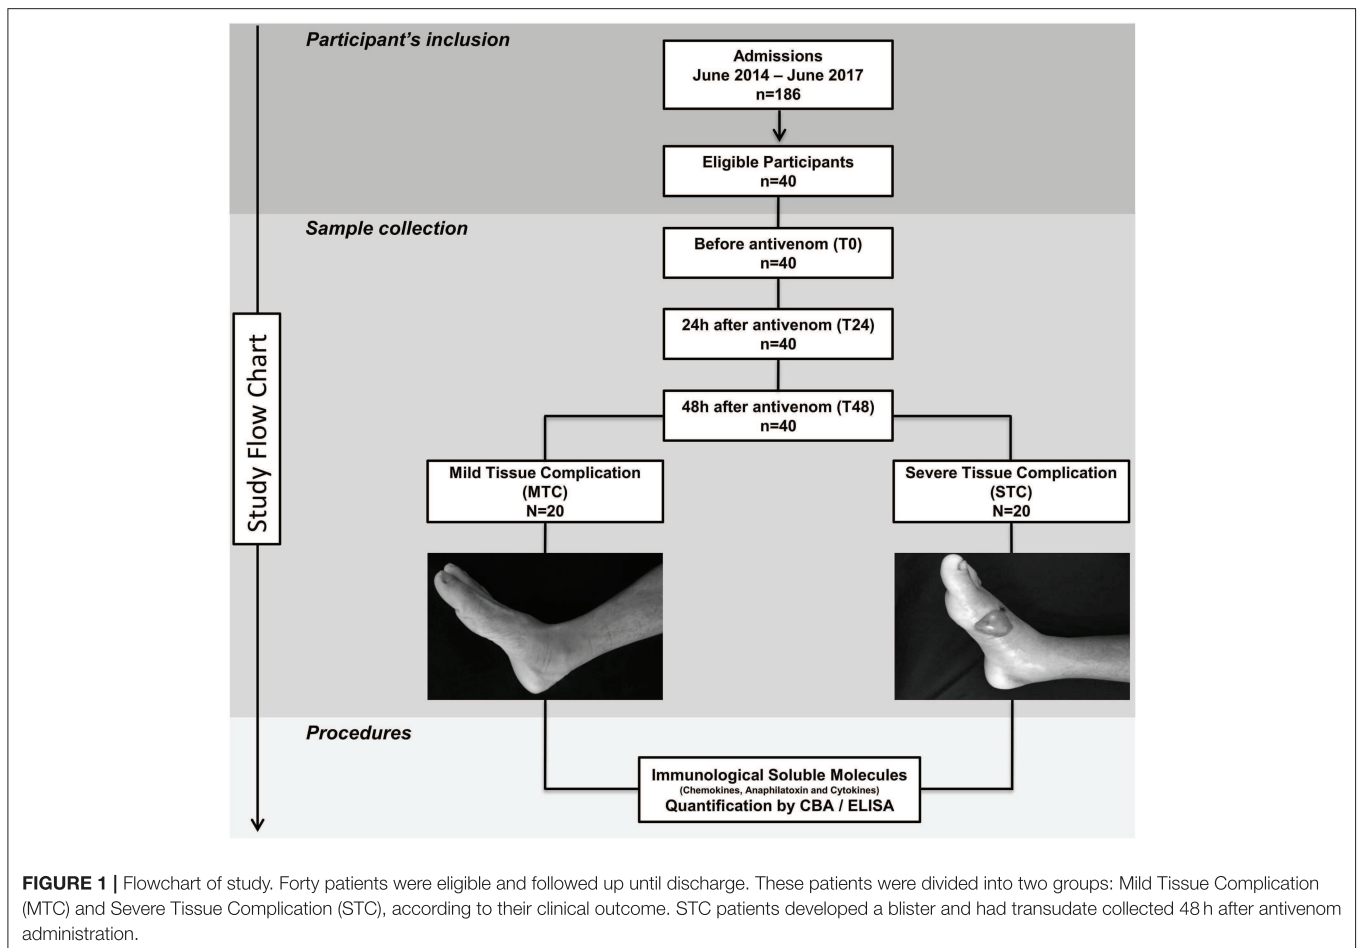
Study Flow Chart

Participant's inclusion

Admissions
June 2014 – June 2017
n=186

Eligible Participants
n=40

Sample collection

Before antivenom (T0)
n=40

24h after antivenom (T24)
n=40

48h after antivenom (T48)
n=40

Mild Tissue Complication
(MTC)
N=20

Severe Tissue Complication
(STC)
N=20

Procedures

Immunological Soluble Molecules
(Chemokines, Anaphilatoxin and Cytokines)
Quantification by CBA / ELISA

FIGURE 1 | Flowchart of study. Forty patients were eligible and followed up until discharge. These patients were divided into two groups: Mild Tissue Complication (MTC) and Severe Tissue Complication (STC), according to their clinical outcome. STC patients developed a blister and had transudate collected 48 h after antivenom administration.